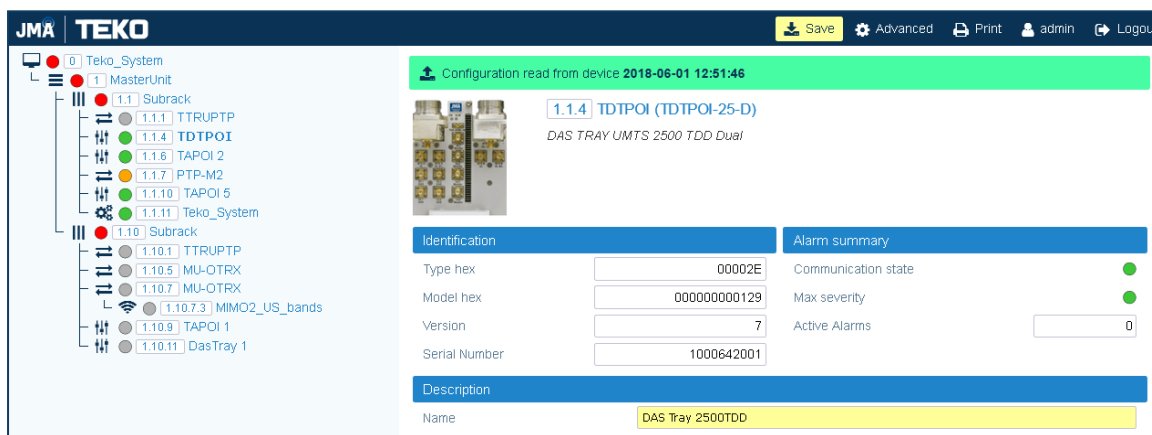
JMA | TEKO

Save Advanced Print admin Logou

0 Teko_System
1 MasterUnit
1.1 Subrack
1.1.1 TTRUPTP
1.1.4 TDTPOI
1.1.6 TAPOI 2
1.1.7 PTP-M2
1.1.10 TAPOI 5
1.1.11 Teko_System
1.10 Subrack
1.10.1 TTRUPTP
1.10.5 MU-OTRX
1.10.7 MU-OTRX
1.10.7.3 MIMO2_US_bands
1.10.9 TAPOI 1
1.10.11 DasTray 1

Configuration read from device **2018-06-01 12:51:46**

1.1.4 TDTPOI (TDTPOI-25-D)

DAS TRAY UMTS 2500 TDD Dual

Identification

| | |
|---|---|
| Type hex | 00002E |
| Model hex | 000000000129 |
| Version | 7 |
| Serial Number | 1000642001 |

Alarm summary

| | |
|---|---|
| Communication state | |
| Max severity | |
| Active Alarms | 0 |

Description

Name DAS Tray 2500TDD